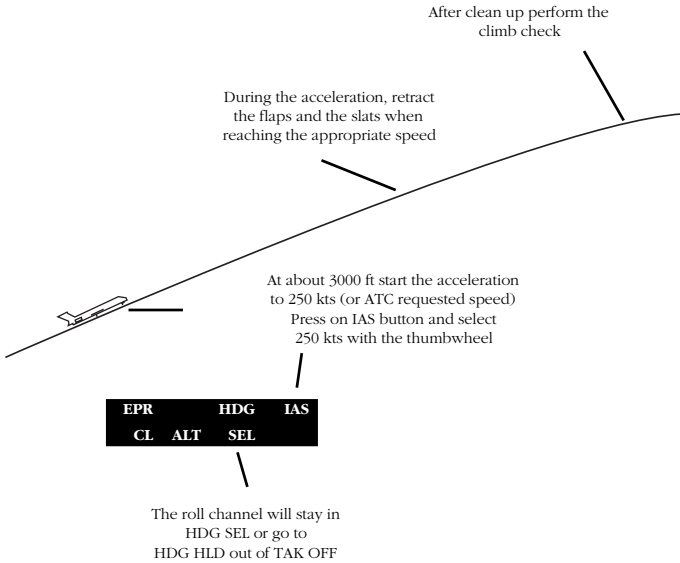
After clean up perform the climb check

During the acceleration, retract the flaps and the slats when reaching the appropriate speed

At about 3000 ft start the acceleration to 250 kts (or ATC requested speed) Press on IAS button and select 250 kts with the thumbwheel

EPR HDG IAS
CL ALT SEL

The roll channel will stay in HDG SEL or go to HDG HLD out of TAK OFF